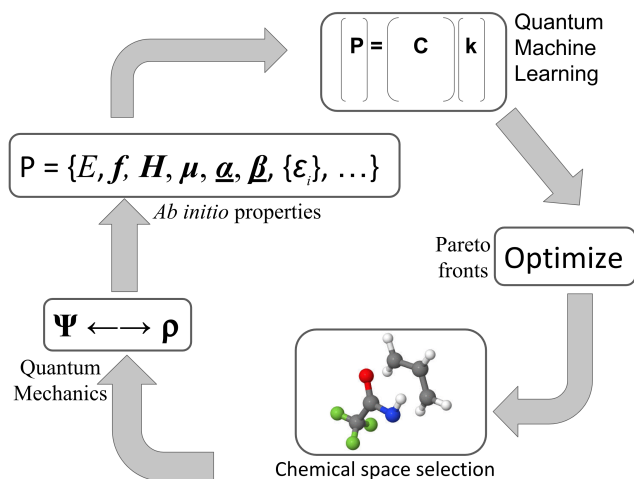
$\begin{bmatrix} \mathbf{P} \end{bmatrix} = \begin{bmatrix} \mathbf{C} \end{bmatrix} \begin{bmatrix} \mathbf{k} \end{bmatrix}$

Quantum Machine Learning

P = $\{E, \boldsymbol{f}, \boldsymbol{H}, \boldsymbol{\mu}, \underline{\boldsymbol{\alpha}}, \underline{\boldsymbol{\beta}}, \{\varepsilon_i\}, \ldots\}$

*Ab initio* properties

Pareto fronts

Optimize

$\boldsymbol{\Psi} \longleftrightarrow \boldsymbol{\rho}$

Quantum Mechanics

Chemical space selection